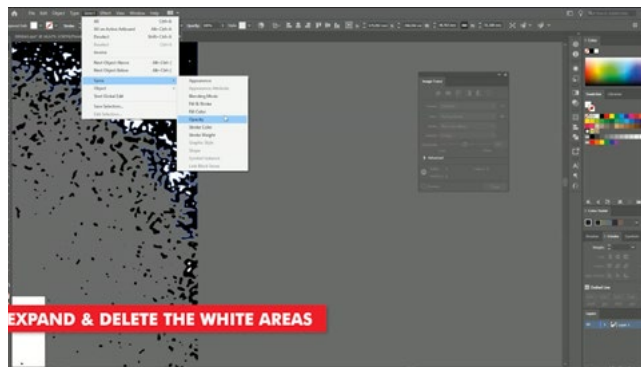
All
All on Active Artboard
Deselect
Reselect
Inverse
Next Object Above
Next Object Below
Same
Object
Start Global Edit
Save Selection...
Edit Selection...

Appearance
Appearance Attribute
Blending Mode
Fill & Stroke
Fill Color
Opacity
Stroke Color
Stroke Weight
Graphic Style
Shape
Symbol Instance
Link Block Series

Image Trace

EXPAND & DELETE THE WHITE AREAS